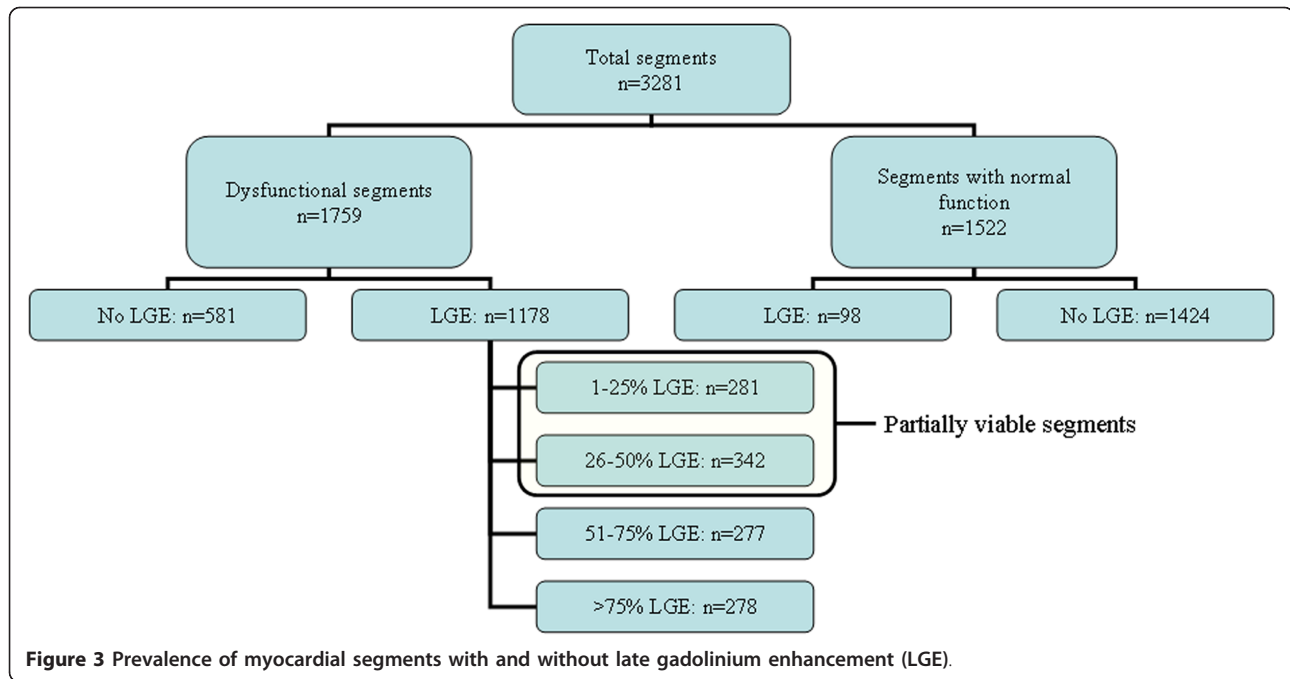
Total segments
n=3281

Dysfunctional segments
n=1759

Segments with normal function
n=1522

No LGE: n=581

LGE: n=1178

LGE: n=98

No LGE: n=1424

1-25% LGE: n=281

26-50% LGE: n=342

Partially viable segments

51-75% LGE: n=277

>75% LGE: n=278

Figure 3 Prevalence of myocardial segments with and without late gadolinium enhancement (LGE).